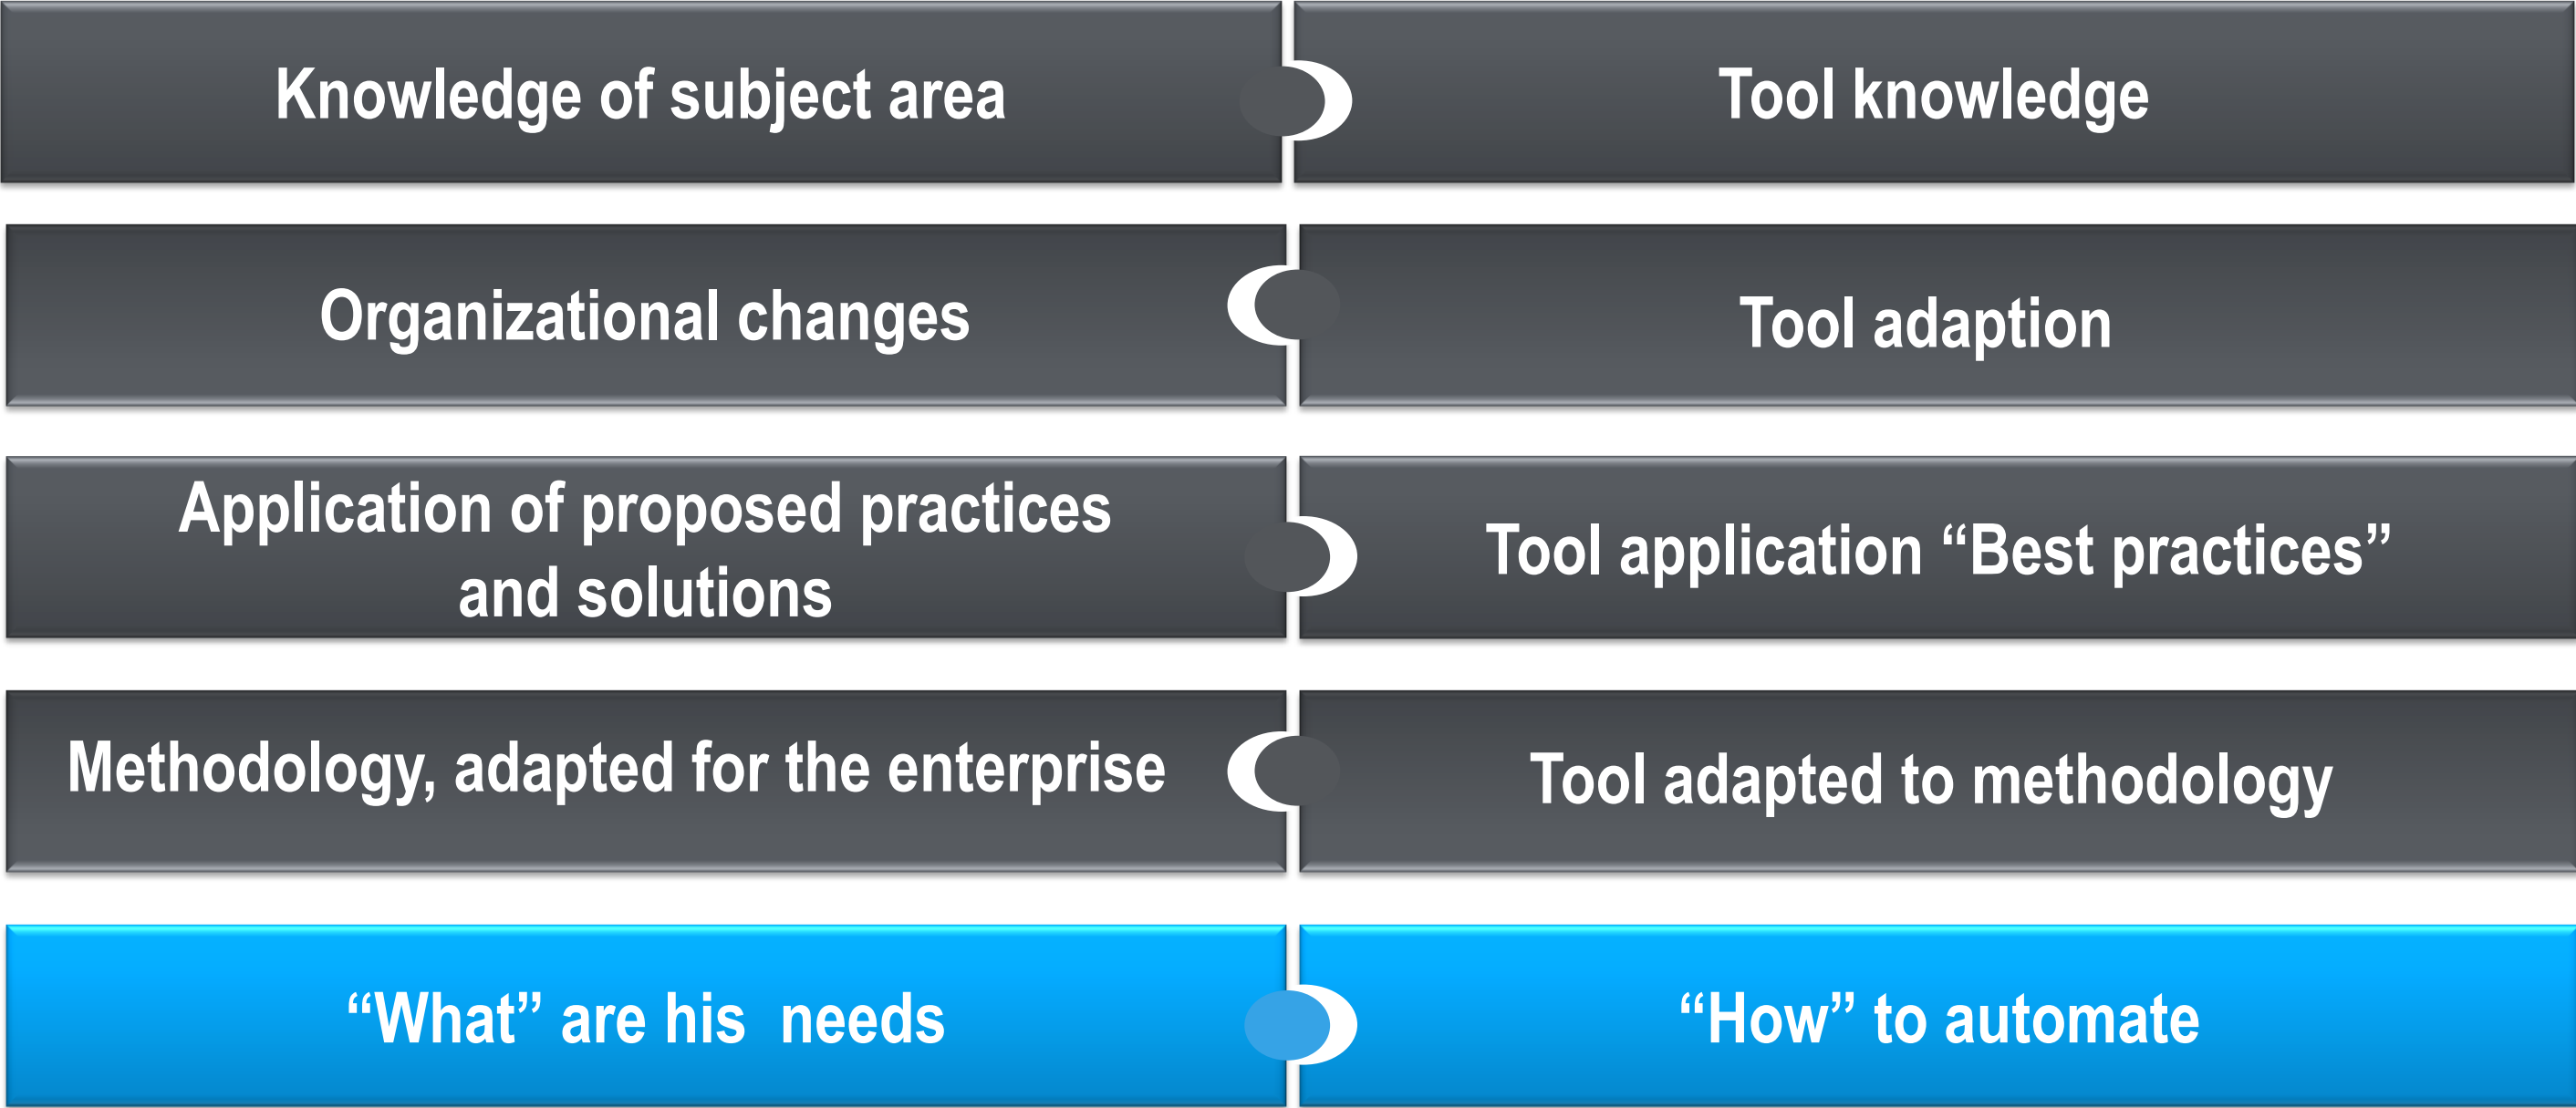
Knowledge of subject area

Tool knowledge

Organizational changes

Tool adaption

Application of proposed practices and solutions

Tool application “Best practices”

Methodology, adapted for the enterprise

Tool adapted to methodology

“What” are his needs

“How” to automate